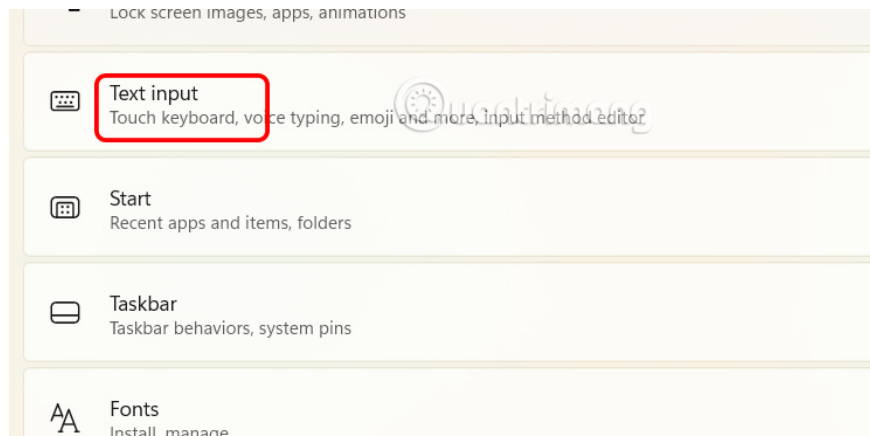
Lock screen images, apps, animations

Text input
Touch keyboard, voice typing, emoji and more, input method editor

Start
Recent apps and items, folders

Taskbar
Taskbar behaviors, system pins

Fonts
Install, manage